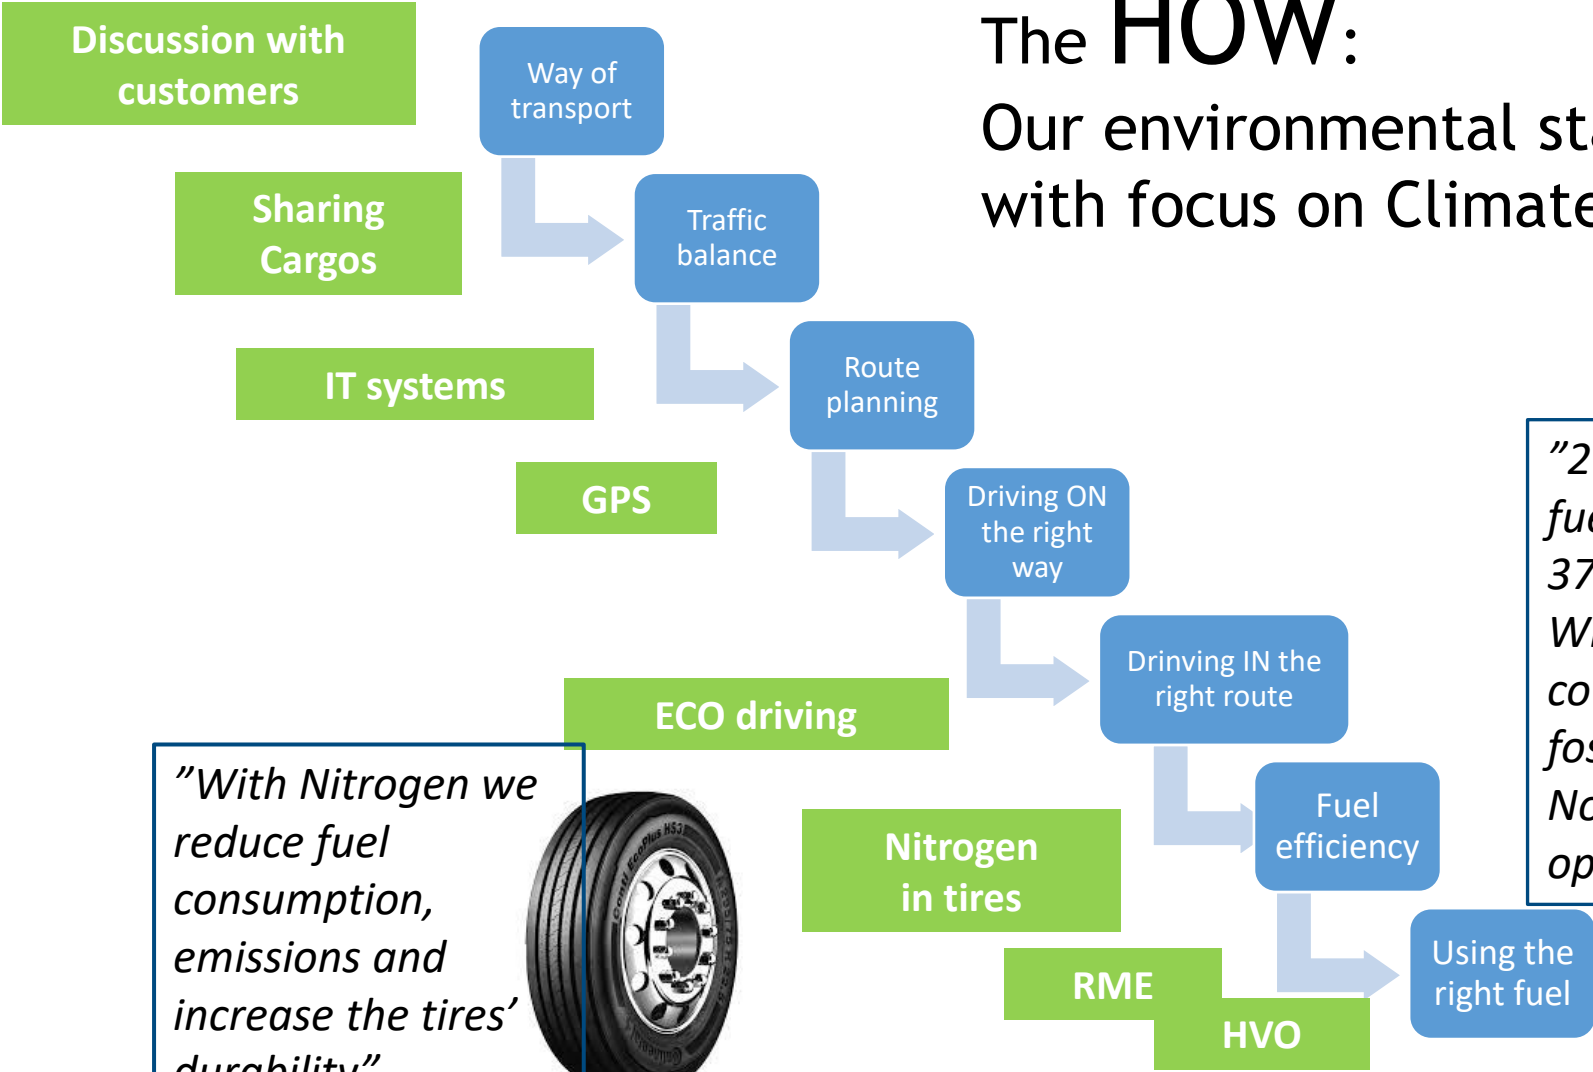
The HOW:

Our environmental st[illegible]
with focus on Climate

Discussion with customers

Way of transport

Sharing Cargos

Traffic balance

IT systems

Route planning

GPS

Driving ON the right way

ECO driving

Drinving IN the right route

”With Nitrogen we reduce fuel consumption, emissions and increase the tires’ durability”

Nitrogen in tires

Fuel efficiency

RME

HVO

Using the right fuel

”2
fu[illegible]
37
W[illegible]
co
fo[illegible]
No
op